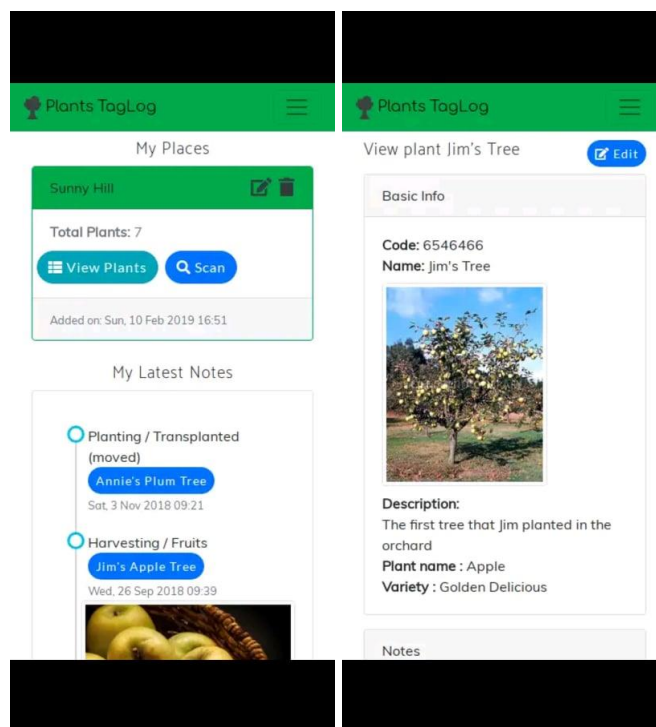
Plants TagLog

My Places

Sunny Hill

Total Plants: 7

View Plants

Scan

Added on: Sun, 10 Feb 2019 16:51

My Latest Notes

Planting / Transplanted (moved)

Annie's Plum Tree

Sat, 3 Nov 2018 09:21

Harvesting / Fruits

Jim's Apple Tree

Wed, 26 Sep 2018 09:39

Plants TagLog

View plant Jim's Tree

Edit

Basic Info

Code: 6546466

Name: Jim's Tree

Description:

The first tree that Jim planted in the orchard

Plant name : Apple

Variety : Golden Delicious

Notes